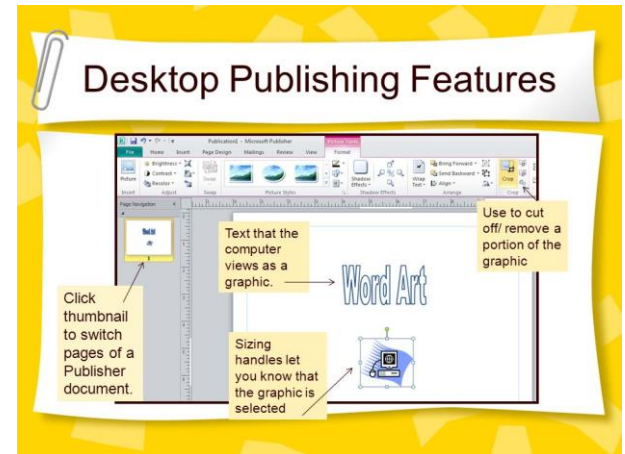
Desktop Publishing Features

Publication1 - Microsoft Publisher

Picture Tools

File Home Insert Page Design Mailings Review View Format

Picture

Brightness
Contrast
Recolor

Insert Adjust

Swap

Picture Styles

Shadow Effects

Wrap Text

Bring Forward
Send Backward
Align

Arrange

Crop

Page Navigation

1

Use to cut off/ remove a portion of the graphic

Text that the computer views as a graphic.

Word Art

Click thumbnail to switch pages of a Publisher document.

Sizing handles let you know that the graphic is selected